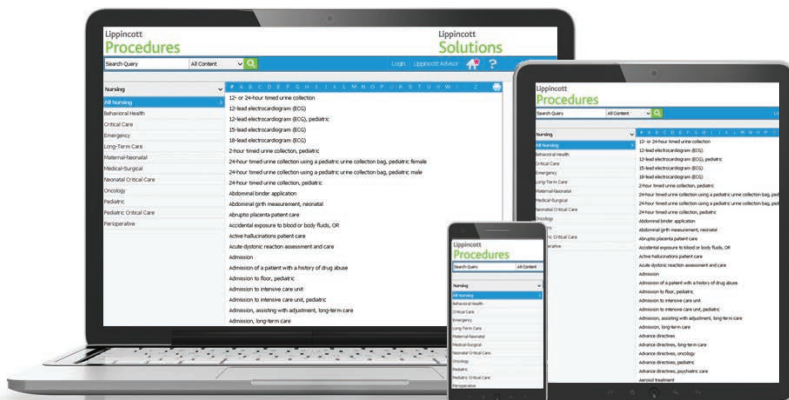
Lippincott
Procedures

Lippincott
Solutions

Search Query
All Content
Login
Lippincott Advisor

Nursing
All Nursing
Behavioral Health
Critical Care
Emergency
Long-Term Care
Maternal-Neonatal
Medical-Surgical
Neonatal Critical Care
Oncology
Pediatric
Pediatric Critical Care
Perioperative

# A B C D E F G H I J K L M N O P Q R S T U V W X Y Z

12- or 24-hour timed urine collection
12-lead electrocardiogram (ECG)
12-lead electrocardiogram (ECG), pediatric
15-lead electrocardiogram (ECG)
18-lead electrocardiogram (ECG)
2-hour timed urine collection, pediatric
24-hour timed urine collection using a pediatric urine collection bag, pediatric female
24-hour timed urine collection using a pediatric urine collection bag, pediatric male
24-hour timed urine collection, pediatric
Abdominal binder application
Abdominal girth measurement, neonatal
Abruptio placenta patient care
Accidental exposure to blood or body fluids, OR
Active hallucinations patient care
Acute dystonic reaction assessment and care
Admission
Admission of a patient with a history of drug abuse
Admission to floor, pediatric
Admission to intensive care unit
Admission to intensive care unit, pediatric
Admission, assisting with adjustment, long-term care
Admission, long-term care

Lippincott
Procedures

Search Query
All Content

Nursing
All Nursing
Behavioral Health
Critical Care
Emergency
Long-Term Care
Maternal-Neonatal
Medical-Surgical
Neonatal Critical Care
Oncology
Pediatric
Pediatric Critical Care
Perioperative

12- or 24-hour timed urine collection
12-lead electrocardiogram (ECG)
12-lead electrocardiogram (ECG), pediatric
15-lead electrocardiogram (ECG)
18-lead electrocardiogram (ECG)
2-hour timed urine collection, pediatric
24-hour timed urine collection using a pediatric urine collection bag, pedi
24-hour timed urine collection using a pediatric urine collection bag, pedi
24-hour timed urine collection, pediatric
Abdominal binder application
Abdominal girth measurement, neonatal
Abruptio placenta patient care
Accidental exposure to blood or body fluids, OR
Active hallucinations patient care
Acute dystonic reaction assessment and care
Admission
Admission of a patient with a history of drug abuse
Admission to floor, pediatric
Admission to intensive care unit
Admission to intensive care unit, pediatric
Admission, assisting with adjustment, long-term care
Admission, long-term care
Advance directives
Advance directives, long-term care
Advance directives, oncology
Advance directives, pediatric
Advance directives, psychiatric care
Aerosol treatment

Lippincott
Procedures

Search Query
All Content

Nursing
All Nursing
Behavioral Health
Critical Care
Emergency
Long-Term Care
Maternal-Neonatal
Medical-Surgical
Neonatal Critical Care
Oncology
Pediatric
Pediatric Critical Care
Perioperative